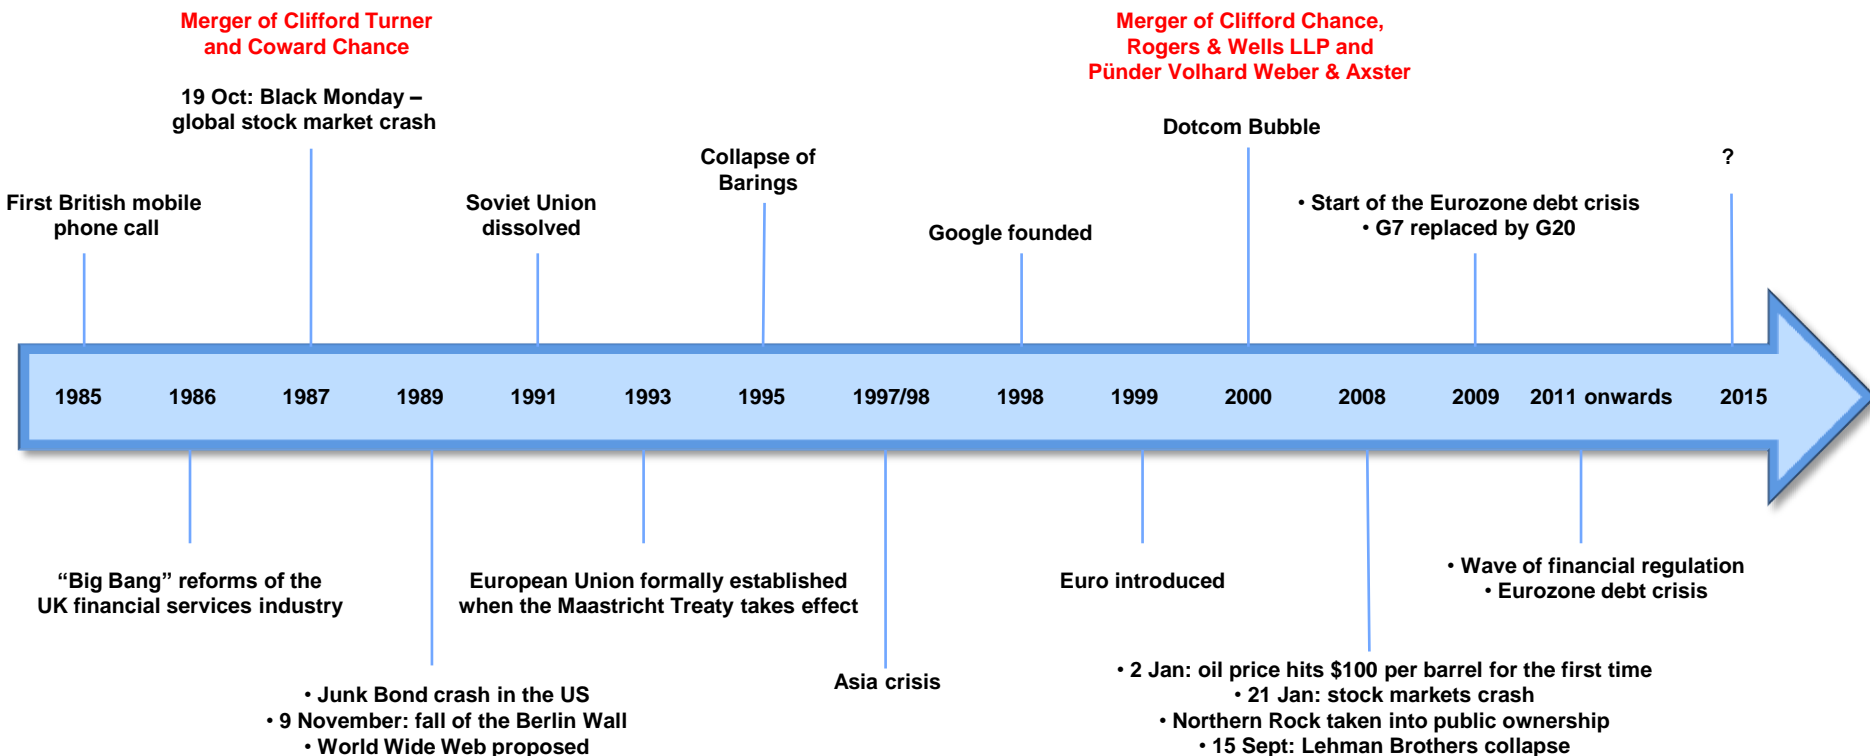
Merger of Clifford Turner and Coward Chance

19 Oct: Black Monday – global stock market crash

Merger of Clifford Chance, Rogers & Wells LLP and Pünder Volhard Weber & Axster

Dotcom Bubble

Collapse of Barings

?

First British mobile phone call

Soviet Union dissolved

Google founded

• Start of the Eurozone debt crisis
• G7 replaced by G20

1985 1986 1987 1989 1991 1993 1995 1997/98 1998 1999 2000 2008 2009 2011 onwards 2015

“Big Bang” reforms of the UK financial services industry

European Union formally established when the Maastricht Treaty takes effect

Euro introduced

• Wave of financial regulation
• Eurozone debt crisis

• 2 Jan: oil price hits $100 per barrel for the first time
• 21 Jan: stock markets crash
• Northern Rock taken into public ownership
• 15 Sept: Lehman Brothers collapse

Asia crisis

• Junk Bond crash in the US
• 9 November: fall of the Berlin Wall
• World Wide Web proposed